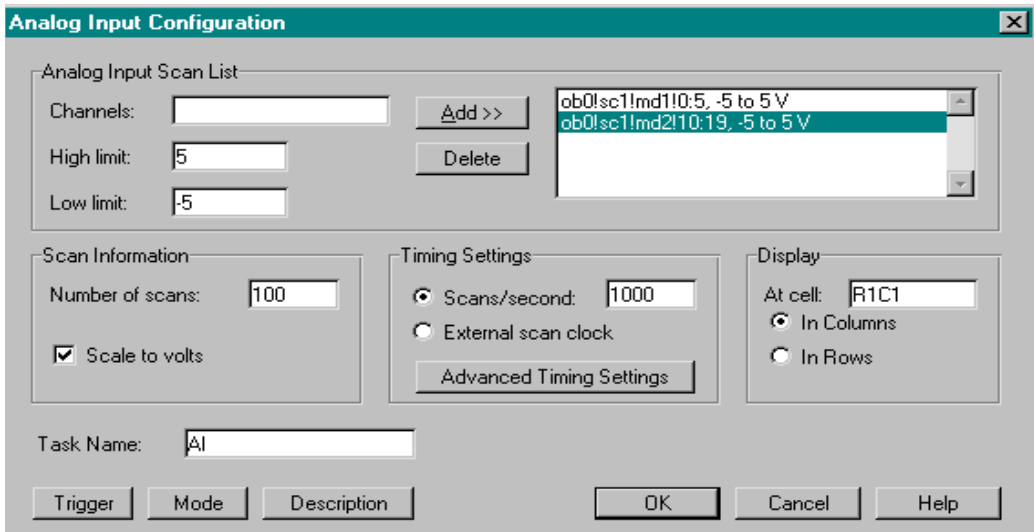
Analog Input Configuration

Analog Input Scan List

Channels:

High limit: 5

Low limit: -5

Add >>

Delete

ob0!sc1!md1!0:5, -5 to 5 V
ob0!sc1!md2!10:19, -5 to 5 V

Scan Information

Number of scans: 100

Scale to volts

Timing Settings

Scans/second: 1000

External scan clock

Advanced Timing Settings

Display

At cell: R1C1

In Columns

In Rows

Task Name: AI

Trigger

Mode

Description

OK

Cancel

Help